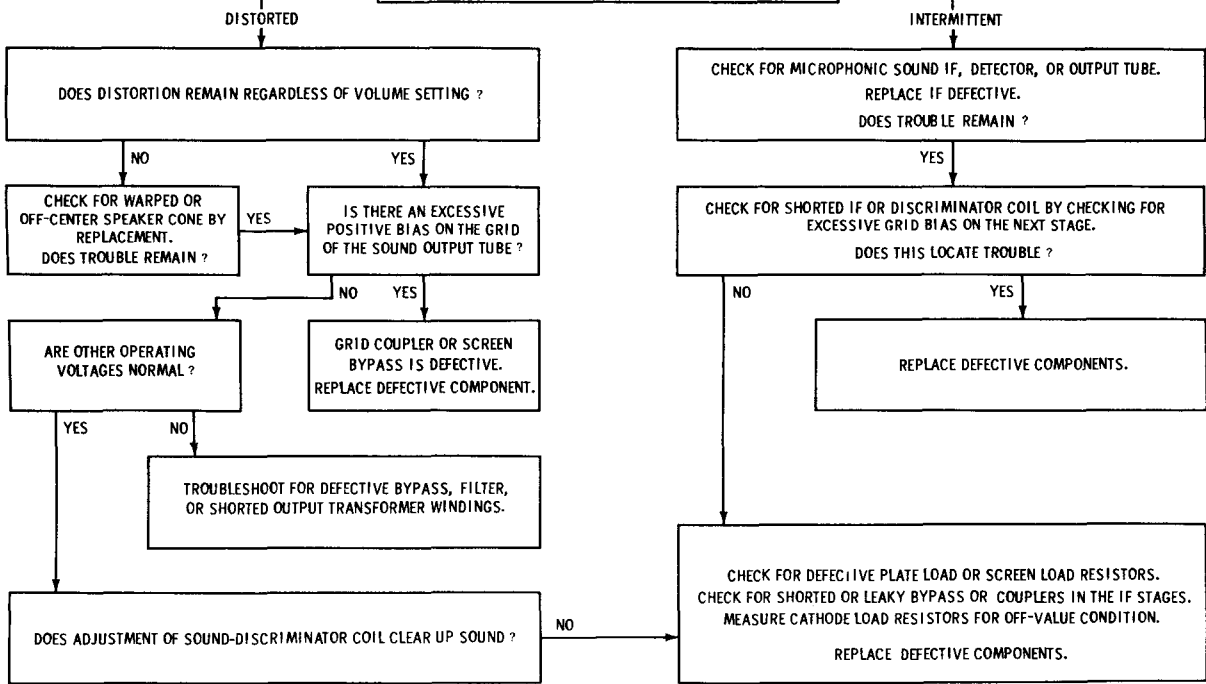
DISTORTED

INTERMITTENT

DOES DISTORTION REMAIN REGARDLESS OF VOLUME SETTING ?

NO

YES

CHECK FOR WARPED OR OFF-CENTER SPEAKER CONE BY REPLACEMENT.
DOES TROUBLE REMAIN ?

YES

IS THERE AN EXCESSIVE POSITIVE BIAS ON THE GRID OF THE SOUND OUTPUT TUBE ?

NO

YES

ARE OTHER OPERATING VOLTAGES NORMAL ?

GRID COUPLER OR SCREEN BYPASS IS DEFECTIVE.
REPLACE DEFECTIVE COMPONENT.

YES

NO

TROUBLESHOOT FOR DEFECTIVE BYPASS, FILTER, OR SHORTED OUTPUT TRANSFORMER WINDINGS.

DOES ADJUSTMENT OF SOUND-DISCRIMINATOR COIL CLEAR UP SOUND ?

NO

CHECK FOR MICROPHONIC SOUND IF, DETECTOR, OR OUTPUT TUBE.
REPLACE IF DEFECTIVE.
DOES TROUBLE REMAIN ?

YES

CHECK FOR SHORTED IF OR DISCRIMINATOR COIL BY CHECKING FOR EXCESSIVE GRID BIAS ON THE NEXT STAGE.
DOES THIS LOCATE TROUBLE ?

NO

YES

REPLACE DEFECTIVE COMPONENTS.

CHECK FOR DEFECIIVE PLATE LOAD OR SCREEN LOAD RESISTORS.
CHECK FOR SHORTED OR LEAKY BYPASS OR COUPLERS IN THE IF STAGES.
MEASURE CATHODE LOAD RESISTORS FOR OFF-VALUE CONDITION.

REPLACE DEFECTIVE COMPONENTS.